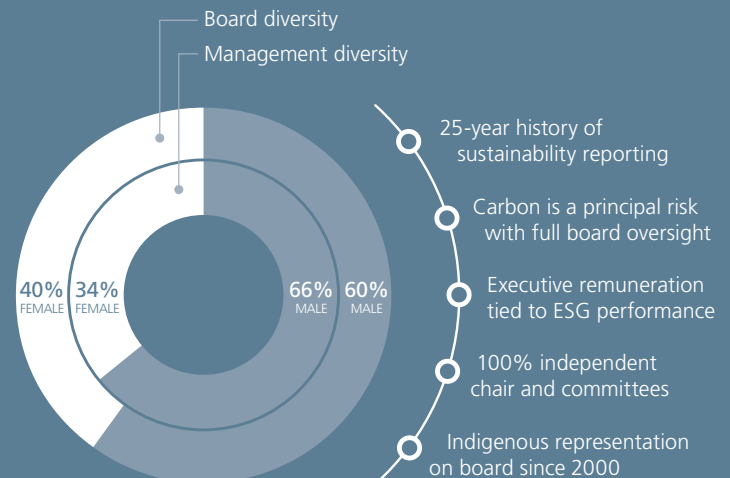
Board diversity

Management diversity

40%
FEMALE

34%
FEMALE

66%
MALE

60%
MALE

25-year history of sustainability reporting

Carbon is a principal risk with full board oversight

Executive remuneration tied to ESG performance

100% independent chair and committees

Indigenous representation on board since 2000